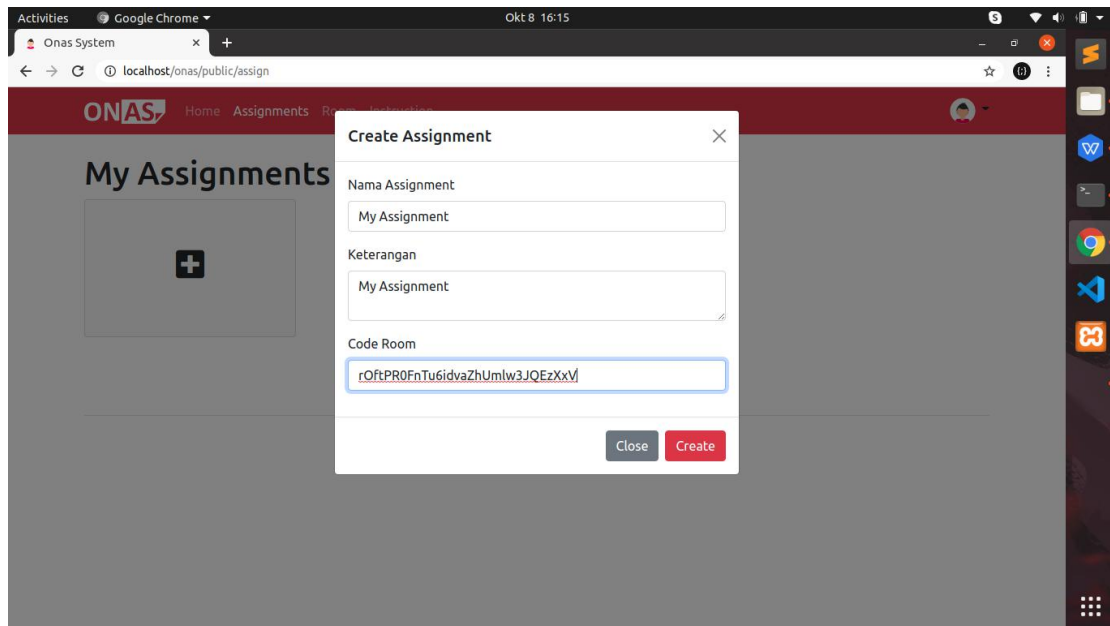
Activities Google Chrome ▾ Okt 8 16:15

Onas System ×  +

localhost/onas/public/assign

ONAS Home Assignments Ro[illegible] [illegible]

My Assignments

Create Assignment ×

Nama Assignment

My Assignment

Keterangan

My Assignment

Code Room

rOftPR0FnTu6idvaZhUmlw3JQEzXxV

Close Create